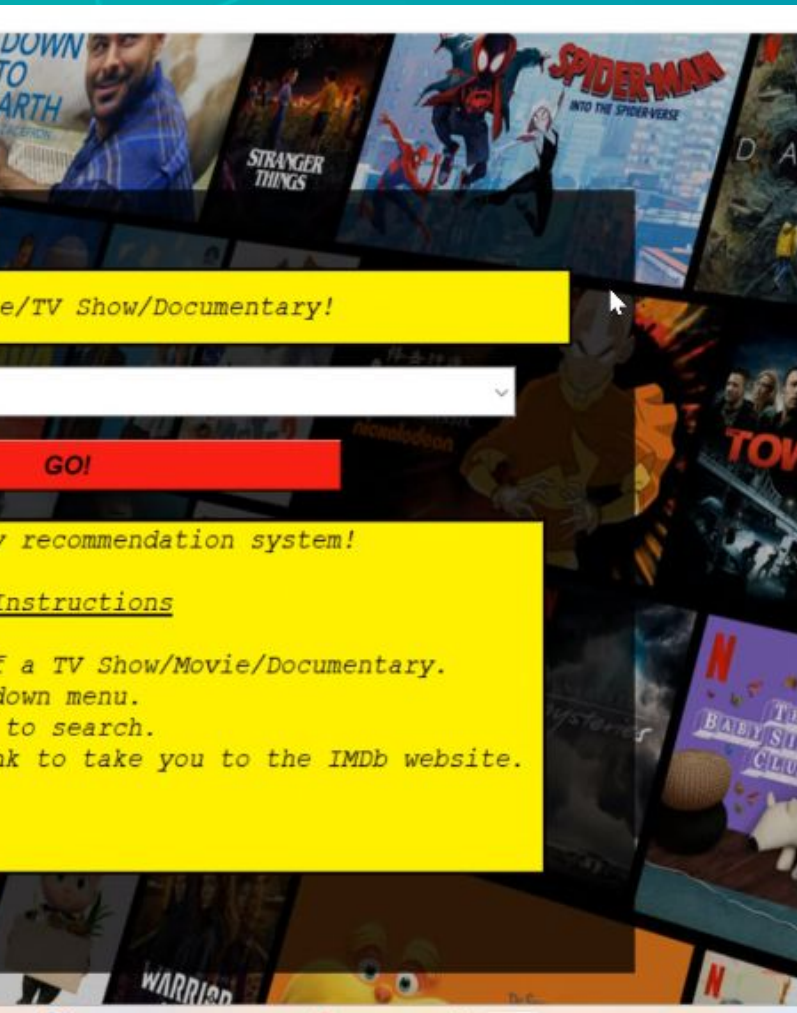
DOWN TO ARTH

STRANGER THINGS

SPIDER-MAN INTO THE SPIDER-VERSE

D A

e/TV Show/Documentary!

GO!

nickelodeon

TOW

y recommendation system!

Instructions

f a TV Show/Movie/Documentary.
down menu.
to search.
nk to take you to the IMDb website.

N

BABY SITTERS CLUB

WARRIOR

N